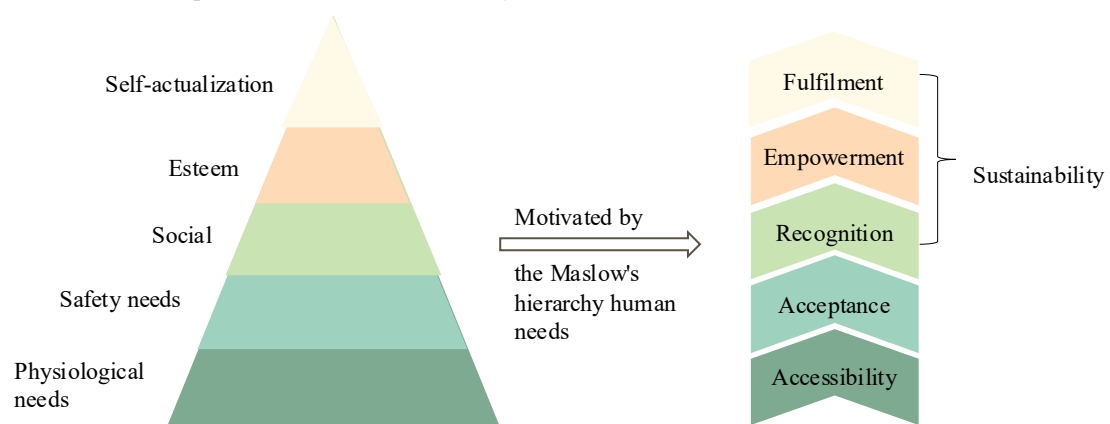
Self-actualization

Esteem

Social

Safety needs

Physiological needs

Motivated by

the Maslow's hierarchy human needs

Fulfilment

Empowerment

Recognition

Acceptance

Accessibility

Sustainability